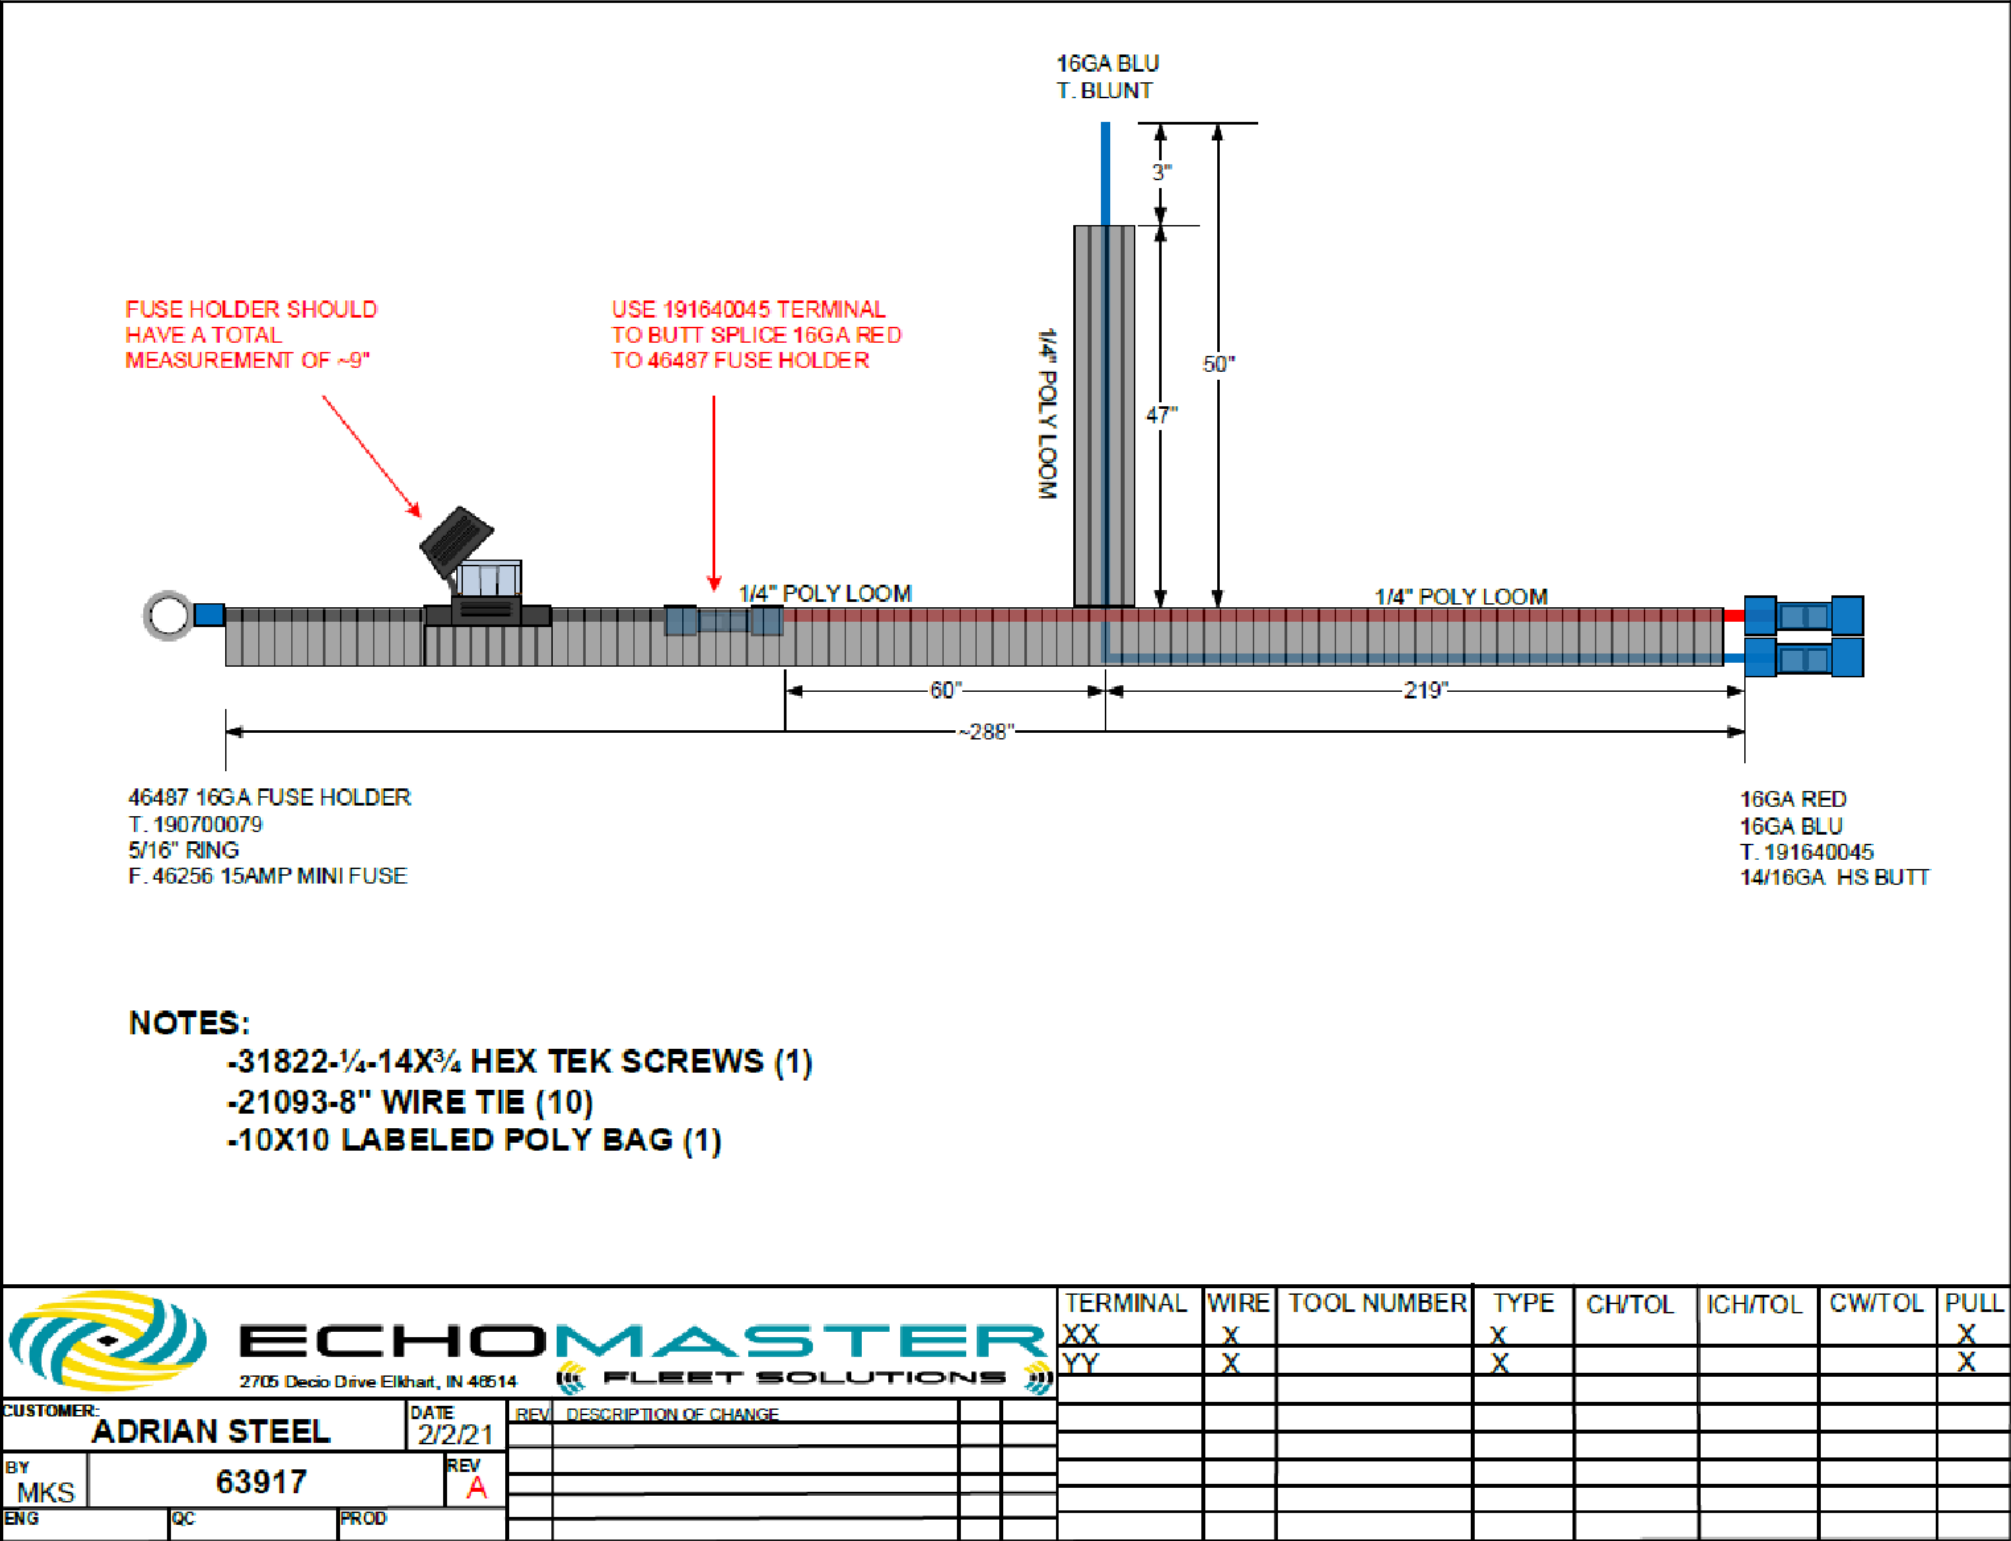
16GA BLU
T. BLUNT

3"

50"

47"

1/4" POLY LOOM

FUSE HOLDER SHOULD HAVE A TOTAL MEASUREMENT OF ~9"

USE 191640045 TERMINAL TO BUTT SPLICE 16GA RED TO 46487 FUSE HOLDER

1/4" POLY LOOM

1/4" POLY LOOM

60"

219"

~288"

46487 16GA FUSE HOLDER
T. 190700079
5/16" RING
F. 46256 15AMP MINI FUSE

16GA RED
16GA BLU
T. 191640045
14/16GA HS BUTT

NOTES:
-31822-¼-14X¾ HEX TEK SCREWS (1)
-21093-8" WIRE TIE (10)
-10X10 LABELED POLY BAG (1)

ECHOMASTER
2705 Decio Drive Elkhart, IN 46514
FLEET SOLUTIONS

| TERMINAL | WIRE | TOOL NUMBER | TYPE | CH/TOL | ICH/TOL | CW/TOL | PULL |
|---|---|---|---|---|---|---|---|
| XX | X | | X | | | | X |
| YY | X | | X | | | | X |

CUSTOMER: ADRIAN STEEL
DATE 2/2/21
REV DESCRIPTION OF CHANGE
BY MKS
63917
REV A
ENG
QC
PROD